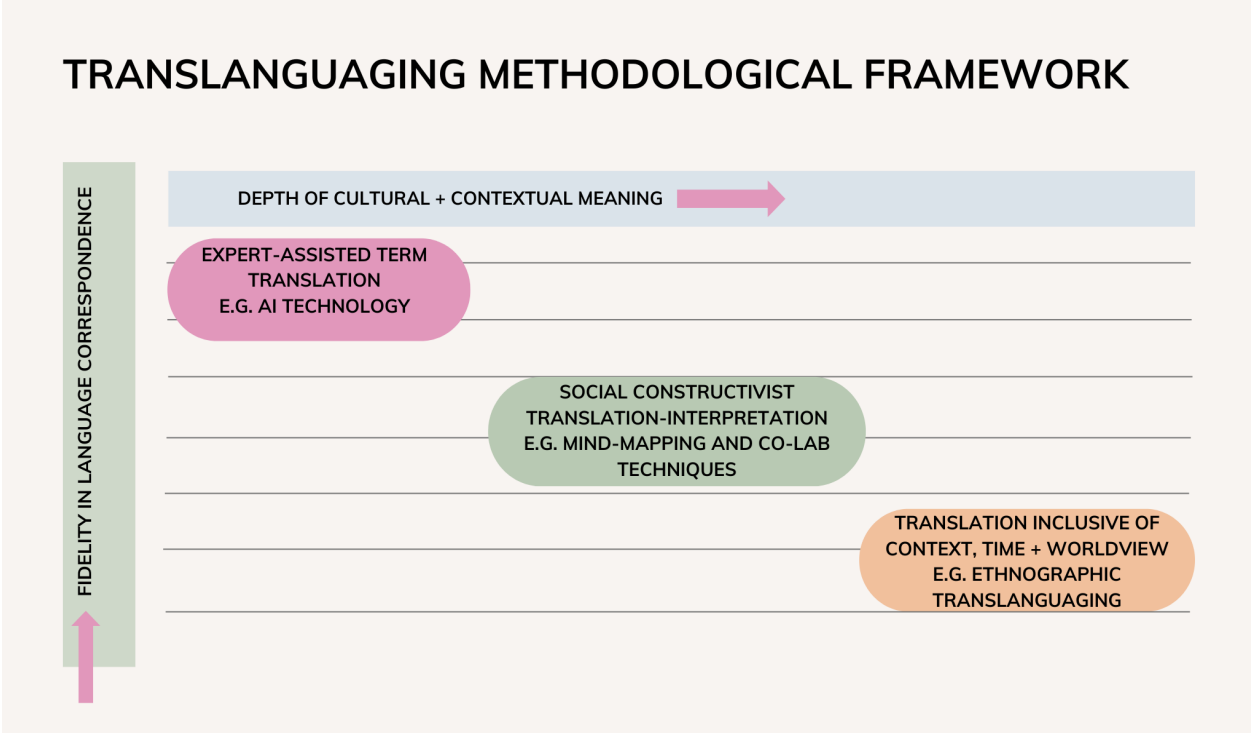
TRANSLANGUAGING METHODOLOGICAL FRAMEWORK

FIDELITY IN LANGUAGE CORRESPONDENCE

DEPTH OF CULTURAL + CONTEXTUAL MEANING

EXPERT-ASSISTED TERM TRANSLATION
E.G. AI TECHNOLOGY

SOCIAL CONSTRUCTIVIST TRANSLATION-INTERPRETATION
E.G. MIND-MAPPING AND CO-LAB TECHNIQUES

TRANSLATION INCLUSIVE OF CONTEXT, TIME + WORLDVIEW
E.G. ETHNOGRAPHIC TRANSLANGUAGING